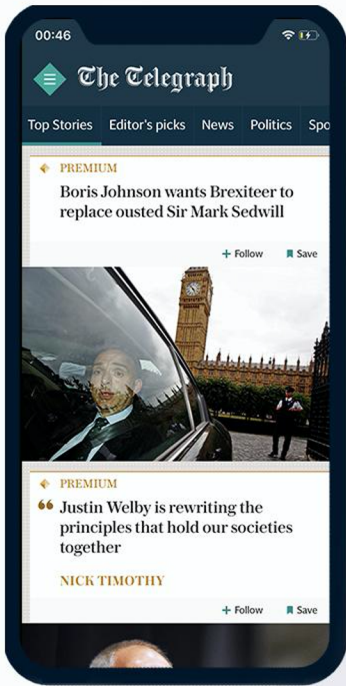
00:46

The Telegraph

Top Stories Editor's picks News Politics Spo

PREMIUM

Boris Johnson wants Brexiteer to replace ousted Sir Mark Sedwill

+ Follow Save

PREMIUM

Justin Welby is rewriting the principles that hold our societies together

NICK TIMOTHY

+ Follow Save